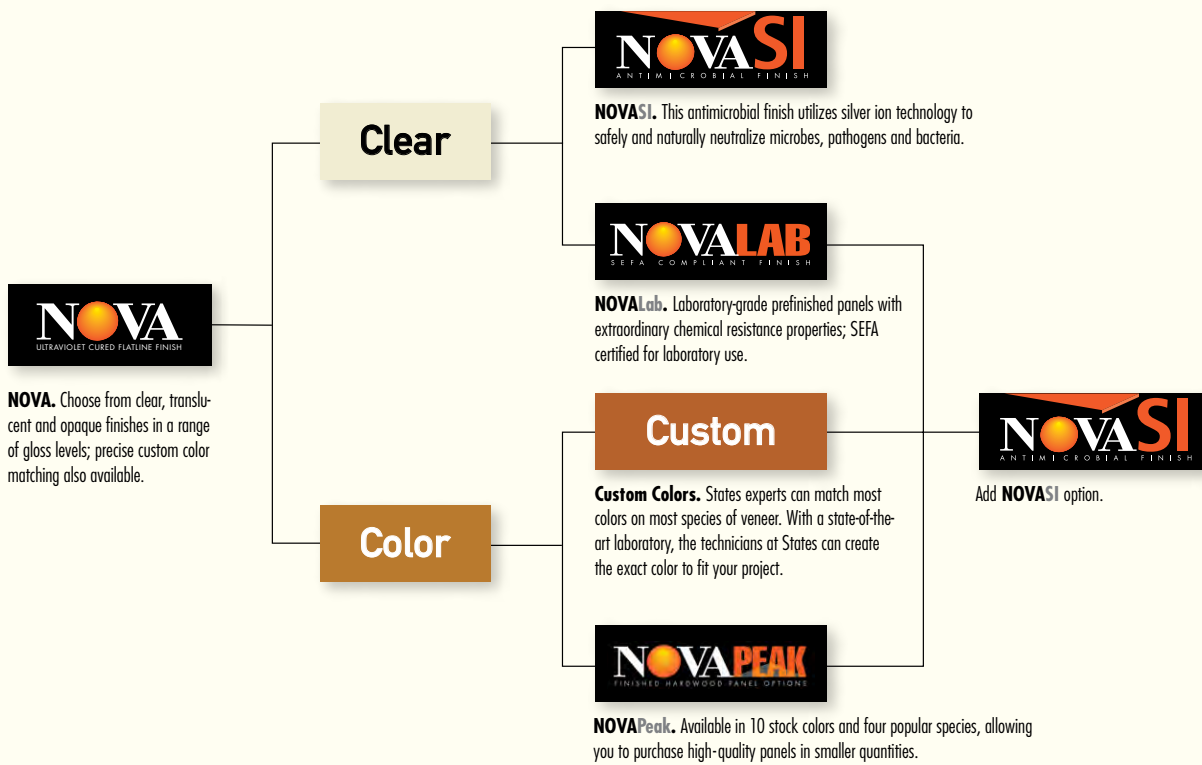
NOVA
ULTRAVIOLET CURED FLATLINE FINISH

NOVA. Choose from clear, translucent and opaque finishes in a range of gloss levels; precise custom color matching also available.

Clear

Color

NOVASI
ANTIMICROBIAL FINISH

NOVASI. This antimicrobial finish utilizes silver ion technology to safely and naturally neutralize microbes, pathogens and bacteria.

NOVALAB
SEFA COMPLIANT FINISH

NOVALab. Laboratory-grade prefinished panels with extraordinary chemical resistance properties; SEFA certified for laboratory use.

Custom

Custom Colors. States experts can match most colors on most species of veneer. With a state-of-the-art laboratory, the technicians at States can create the exact color to fit your project.

NOVAPEAK
FINISHED HARDWOOD PANEL OPTIONS

NOVAPeak. Available in 10 stock colors and four popular species, allowing you to purchase high-quality panels in smaller quantities.

NOVASI
ANTIMICROBIAL FINISH

Add NOVASI option.